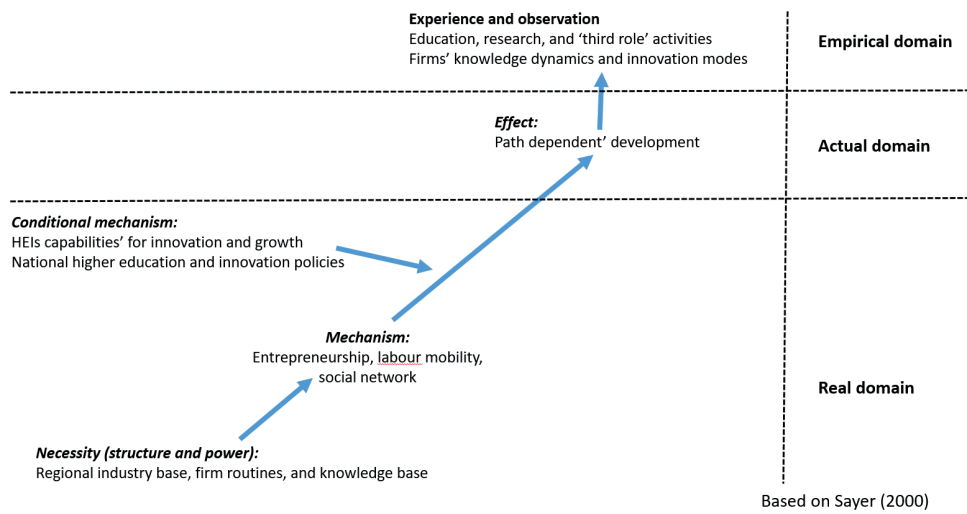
**Experience and observation**
Education, research, and 'third role' activities
Firms' knowledge dynamics and innovation modes

**Empirical domain**

***Effect:***
Path dependent' development

**Actual domain**

***Conditional mechanism:***
HEIs capabilities' for innovation and growth
National higher education and innovation policies

***Mechanism:***
Entrepreneurship, labour mobility, social network

**Real domain**

***Necessity (structure and power):***
Regional industry base, firm routines, and knowledge base

Based on Sayer (2000)